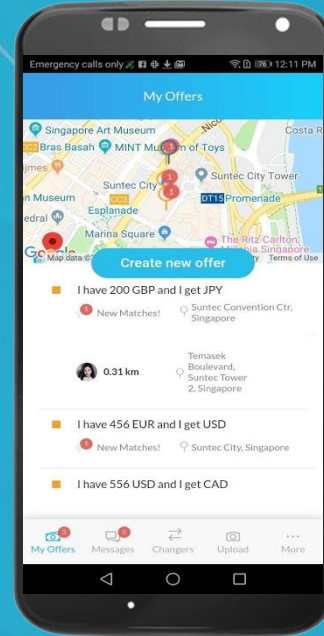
Emergency calls only 76 12:11 PM

My Offers

Singapore Art Museum
Bras Basah MINT Museum of Toys
Costa R
Suntec City
Suntec City Tower
n Museum
DT15 Promenade
Esplanade
edral
Marina Square
The Ritz-Carlton, Millenia Singapore
Google Map data ©2
Terms of Use

Create new offer

I have 200 GBP and I get JPY
1 New Matches!
Suntec Convention Ctr, Singapore

0.31 km
Temasek Boulevard, Suntec Tower 2, Singapore

I have 456 EUR and I get USD
1 New Matches!
Suntec City, Singapore

I have 556 USD and I get CAD

My Offers
Messages
Changers
Upload
More